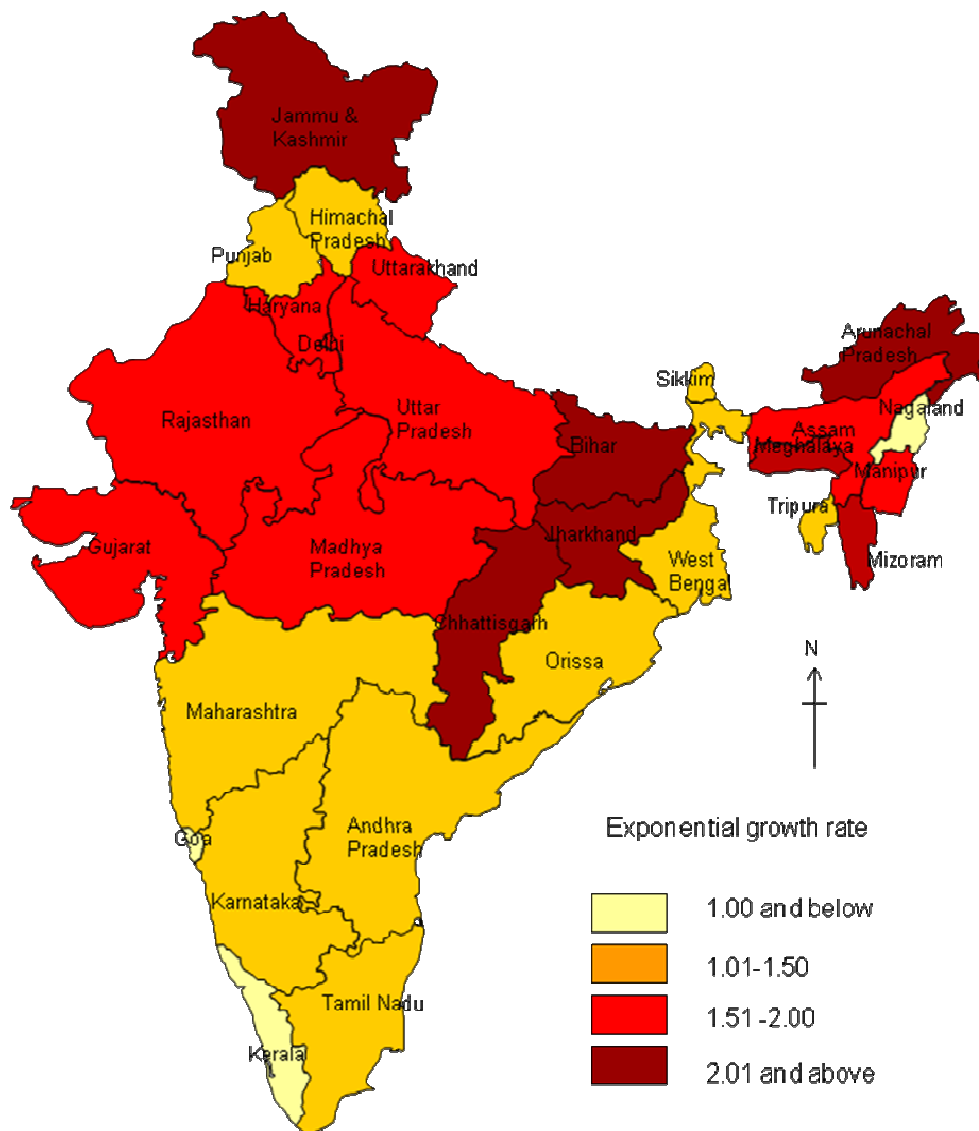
Jammu & Kashmir

Himachal Pradesh

Punjab

Uttarakhand

Haryana

Delhi

Arunachal Pradesh

Sikkim

Nagaland

Rajasthan

Uttar Pradesh

Assam

Bihar

Meghalaya

Manipur

Tripura

Gujarat

Jharkhand

Madhya Pradesh

West Bengal

Mizoram

Chhattisgarh

N

Orissa

Maharashtra

Goa

Andhra Pradesh

Exponential growth rate

Karnataka

1.00 and below

1.01-1.50

Tamil Nadu

1.51 -2.00

Kerala

2.01 and above